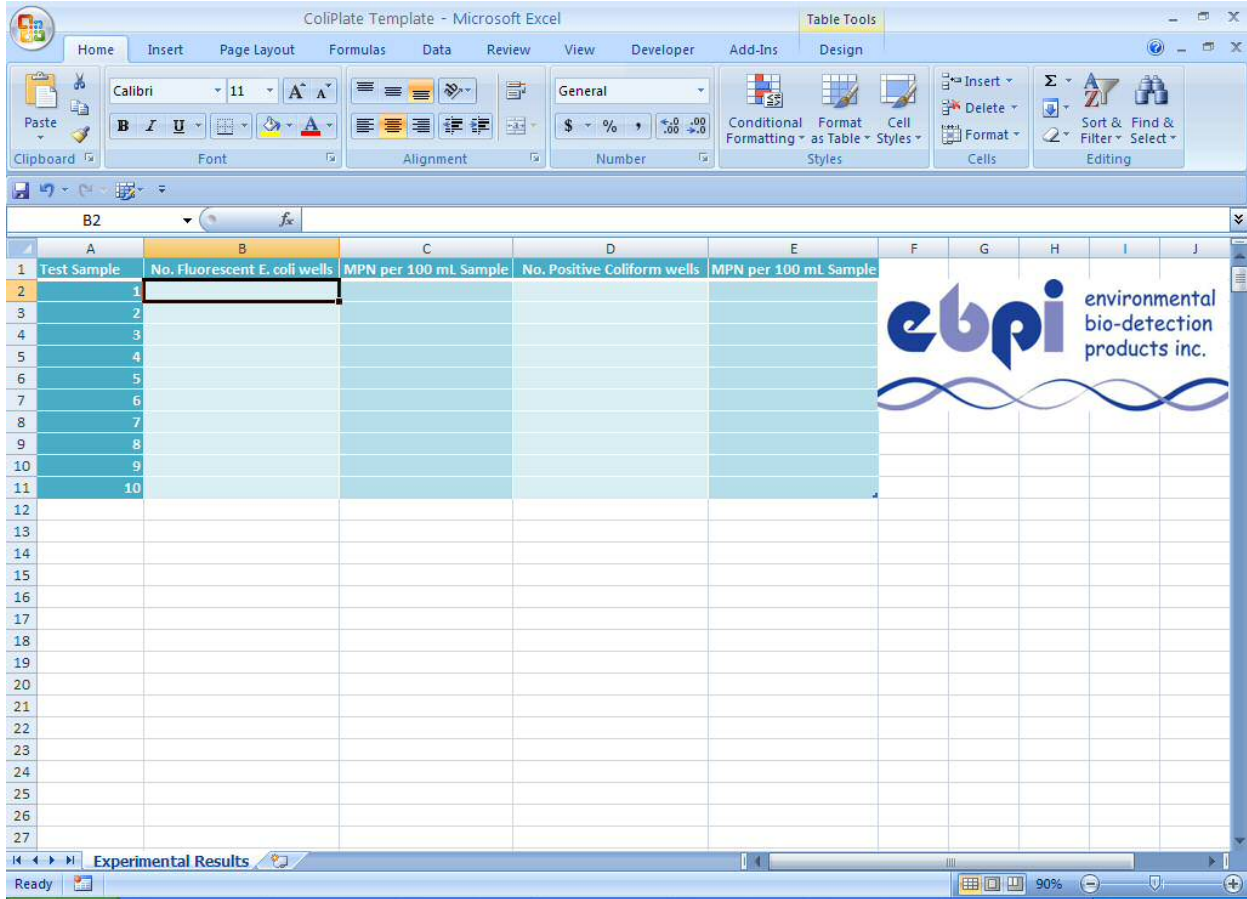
ColiPlate Template - Microsoft Excel

Table Tools

Home Insert Page Layout Formulas Data Review View Developer Add-Ins Design

Paste
Clipboard

Calibri 11
B I U
Font

Alignment

General
$ % ,
Number

Conditional Formatting
Format as Table
Cell Styles
Styles

Insert
Delete
Format
Cells

Sort & Filter
Find & Select
Editing

B2 $f_x$

| | A | B | C | D | E | F | G | H | I | J |
|---|---|---|---|---|---|---|---|---|---|---|
| 1 | Test Sample | No. Fluorescent E. coli wells | MPN per 100 mL Sample | No. Positive Coliform wells | MPN per 100 mL Sample | | | | | |
| 2 | 1 | | | | | | | | | |
| 3 | 2 | | | | | | | | | |
| 4 | 3 | | | | | | | | | |
| 5 | 4 | | | | | | | | | |
| 6 | 5 | | | | | | | | | |
| 7 | 6 | | | | | | | | | |
| 8 | 7 | | | | | | | | | |
| 9 | 8 | | | | | | | | | |
| 10 | 9 | | | | | | | | | |
| 11 | 10 | | | | | | | | | |
| 12 | | | | | | | | | | |
| 13 | | | | | | | | | | |
| 14 | | | | | | | | | | |
| 15 | | | | | | | | | | |
| 16 | | | | | | | | | | |
| 17 | | | | | | | | | | |
| 18 | | | | | | | | | | |
| 19 | | | | | | | | | | |
| 20 | | | | | | | | | | |
| 21 | | | | | | | | | | |
| 22 | | | | | | | | | | |
| 23 | | | | | | | | | | |
| 24 | | | | | | | | | | |
| 25 | | | | | | | | | | |
| 26 | | | | | | | | | | |
| 27 | | | | | | | | | | |

ebpi environmental bio-detection products inc.

Experimental Results

Ready 90%